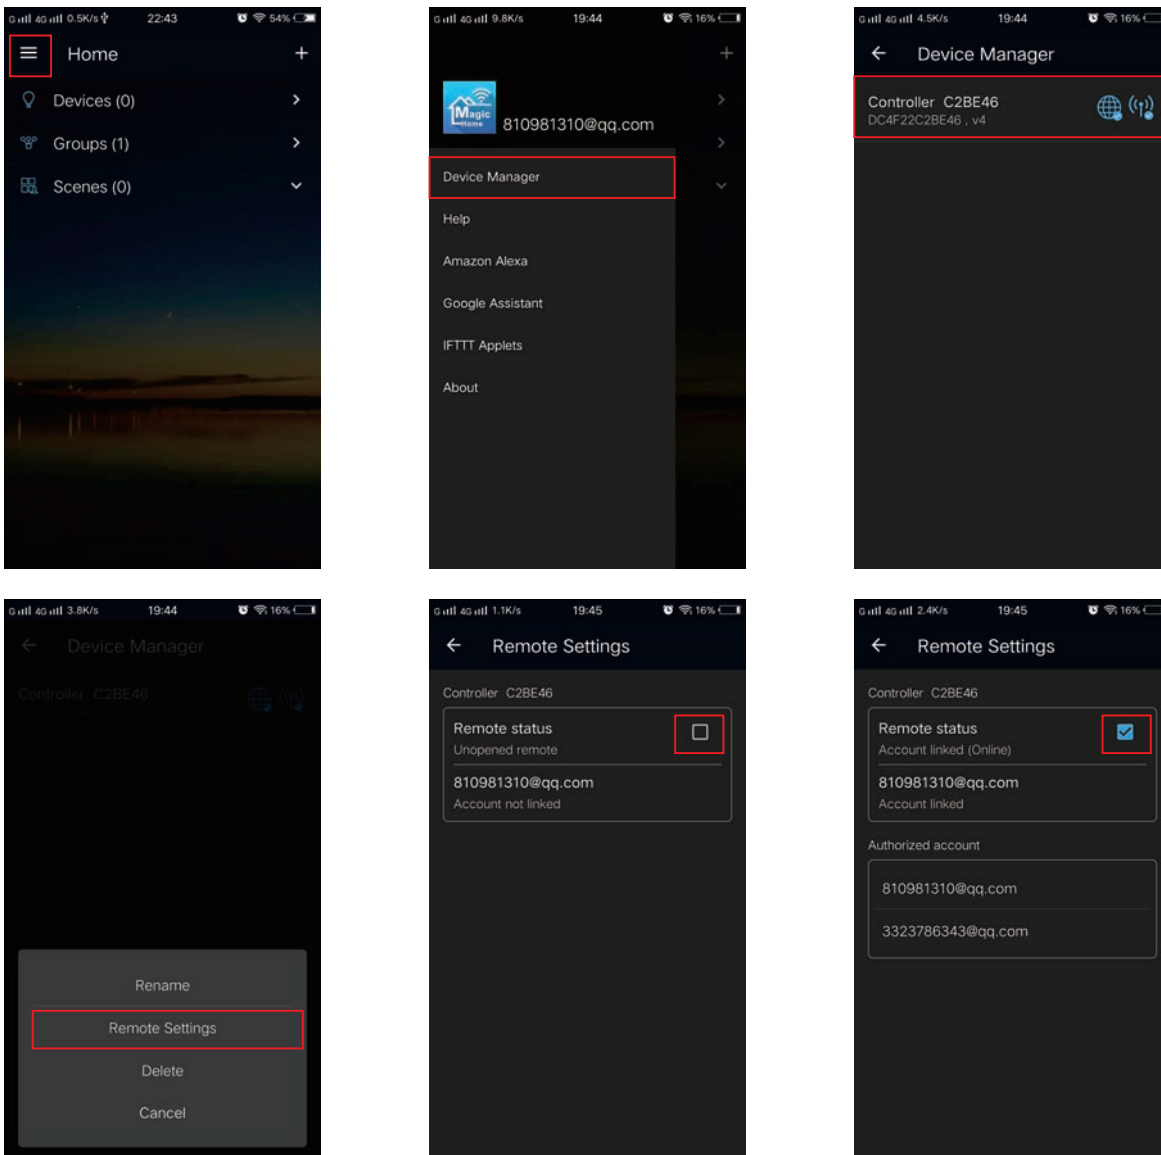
G 4G 0.5K/s 22:43 54%

Home +

Devices (0)

Groups (1)

Scenes (0)

G 4G 9.8K/s 19:44 16%

Magic Home

810981310@qq.com

Device Manager

Help

Amazon Alexa

Google Assistant

IFTTT Applets

About

G 4G 4.5K/s 19:44 16%

Device Manager

Controller C2BE46
DC4F22C2BE46 , v4

G 4G 3.8K/s 19:44 16%

Device Manager

Controller C2BE46

Rename

Remote Settings

Delete

Cancel

G 4G 1.1K/s 19:45 16%

Remote Settings

Controller C2BE46

Remote status
Unopened remote

810981310@qq.com
Account not linked

G 4G 2.4K/s 19:45 16%

Remote Settings

Controller C2BE46

Remote status
Account linked (Online)

810981310@qq.com
Account linked

Authorized account

810981310@qq.com

3323786343@qq.com